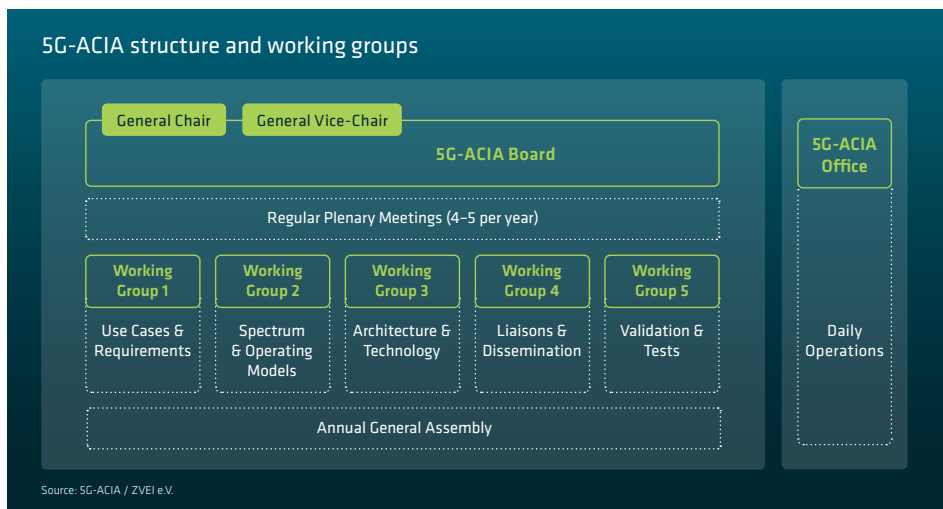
5G-ACIA structure and working groups

General Chair

General Vice-Chair

5G-ACIA Board

Regular Plenary Meetings (4–5 per year)

Working Group 1

Use Cases & Requirements

Working Group 2

Spectrum & Operating Models

Working Group 3

Architecture & Technology

Working Group 4

Liaisons & Dissemination

Working Group 5

Validation & Tests

Annual General Assembly

5G-ACIA Office

Daily Operations

Source: 5G-ACIA / ZVEI e.V.